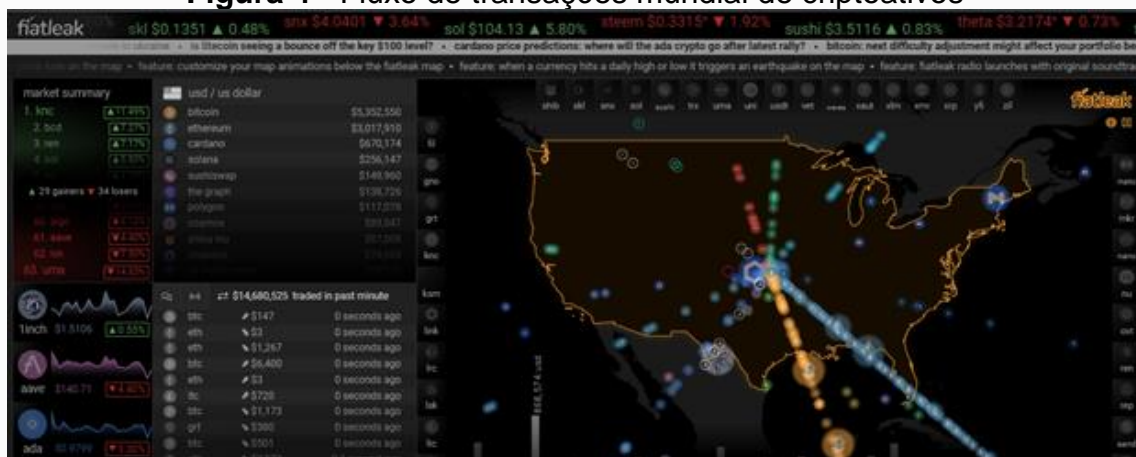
Figura 1 - Fluxo de transações mundial de criptoativos

fiatleak skl $0.1351 ▲ 0.48% snx $4.0401 ▼ 3.64% sol $104.13 ▲ 5.80% steem $0.3315* ▼ 1.92% sushi $3.5116 ▲ 0.83% theta $3.2174* ▼ 0.73%

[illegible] • is litecoin seeing a bounce off the key $100 level? • cardano price predictions: where will the ada crypto go after latest rally? • bitcoin: next difficulty adjustment might affect your portfolio be

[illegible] on the map • feature: customize your map animations below the fiatleak map • feature: when a currency hits a daily high or low it triggers an earthquake on the map • feature: fiatleak radio launches with original soundtra

market summary
1. knc ▲11.49%
2. bcd ▲7.27%
3. ren ▲7.17%
4. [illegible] ▲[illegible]
▲ 29 gainers ▼ 34 losers
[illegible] ▼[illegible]
61. aave ▼4.40%
62. lrc ▼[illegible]
63. uma ▼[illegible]

1inch $1.5106 ▲3.55%
aave $140.71 ▼4.40%
ada $0.9799 ▼1.30%

usd / us dollar
bitcoin $5,352,550
ethereum $3,017,910
cardano $670,174
solana $256,147
sushiswap $148,960
the graph $138,726
polygon $117,078
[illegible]

⇄ $14,680,525 traded in past minute
btc $147 0 seconds ago
eth $3 0 seconds ago
eth $1,267 0 seconds ago
btc $6,400 0 seconds ago
eth $3 0 seconds ago
ltc $720 0 seconds ago
btc $1,173 0 seconds ago
grt $380 0 seconds ago
btc $501 0 seconds ago

ltc gno grt knc ksm link lrc lsk ltc

shib skl snx sol sushi trx uma uni usdt vet waves xaut xlm xmr xrp yfi zil

fiatleak

888,574 usd